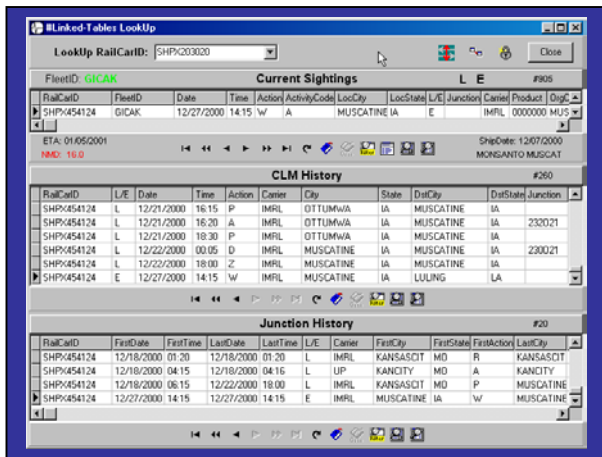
#Linked-Tables LookUp

LookUp RailCarID: SHPX203020

Close

FleetID: GICAK

Current Sightings

L E

#905

| RailCarID | FleetID | Date | Time | Action | ActivityCode | LocCity | LocState | L/E | Junction | Carrier | Product | OrgC |
|---|---|---|---|---|---|---|---|---|---|---|---|---|
| SHPX454124 | GICAK | 12/27/2000 | 14:15 | W | A | MUSCATINE | IA | E | | IMRL | 0000000 | MUS |

ETA: 01/05/2001

NMD: 16.0

ShipDate: 12/07/2000

MONSANTO MUSCAT

CLM History

#260

| RailCarID | L/E | Date | Time | Action | Carrier | City | State | DstCity | DstState | Junction |
|---|---|---|---|---|---|---|---|---|---|---|
| SHPX454124 | L | 12/21/2000 | 16:15 | P | IMRL | OTTUMWA | IA | MUSCATINE | IA | |
| SHPX454124 | L | 12/21/2000 | 16:20 | A | IMRL | OTTUMWA | IA | MUSCATINE | IA | 232021 |
| SHPX454124 | L | 12/21/2000 | 18:30 | P | IMRL | OTTUMWA | IA | MUSCATINE | IA | |
| SHPX454124 | L | 12/22/2000 | 00:05 | D | IMRL | MUSCATINE | IA | MUSCATINE | IA | 230021 |
| SHPX454124 | L | 12/22/2000 | 18:00 | Z | IMRL | MUSCATINE | IA | MUSCATINE | IA | |
| SHPX454124 | E | 12/27/2000 | 14:15 | W | IMRL | MUSCATINE | IA | LULING | LA | |

Junction History

#20

| RailCarID | FirstDate | FirstTime | LastDate | LastTime | L/E | Carrier | FirstCity | FirstState | FirstAction | LastCity |
|---|---|---|---|---|---|---|---|---|---|---|
| SHPX454124 | 12/18/2000 | 01:20 | 12/18/2000 | 01:20 | L | IMRL | KANSASCIT | MO | R | KANSASCIT |
| SHPX454124 | 12/18/2000 | 04:15 | 12/18/2000 | 04:16 | L | UP | KANCITY | MO | A | KANCITY |
| SHPX454124 | 12/18/2000 | 06:15 | 12/22/2000 | 18:00 | L | IMRL | KANSASCIT | MO | P | MUSCATINE |
| SHPX454124 | 12/27/2000 | 14:15 | 12/27/2000 | 14:15 | E | IMRL | MUSCATINE | IA | W | MUSCATINE |